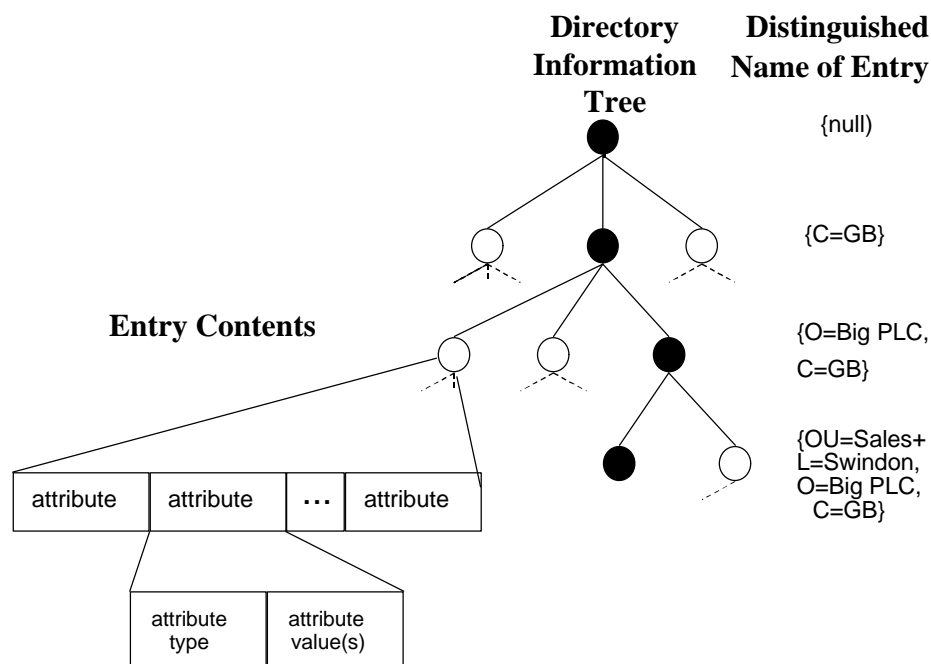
Directory Information Tree

Distinguished Name of Entry

{null)

{C=GB}

Entry Contents

{O=Big PLC, C=GB}

{OU=Sales+ L=Swindon, O=Big PLC, C=GB}

attribute | attribute | ... | attribute

attribute type | attribute value(s)